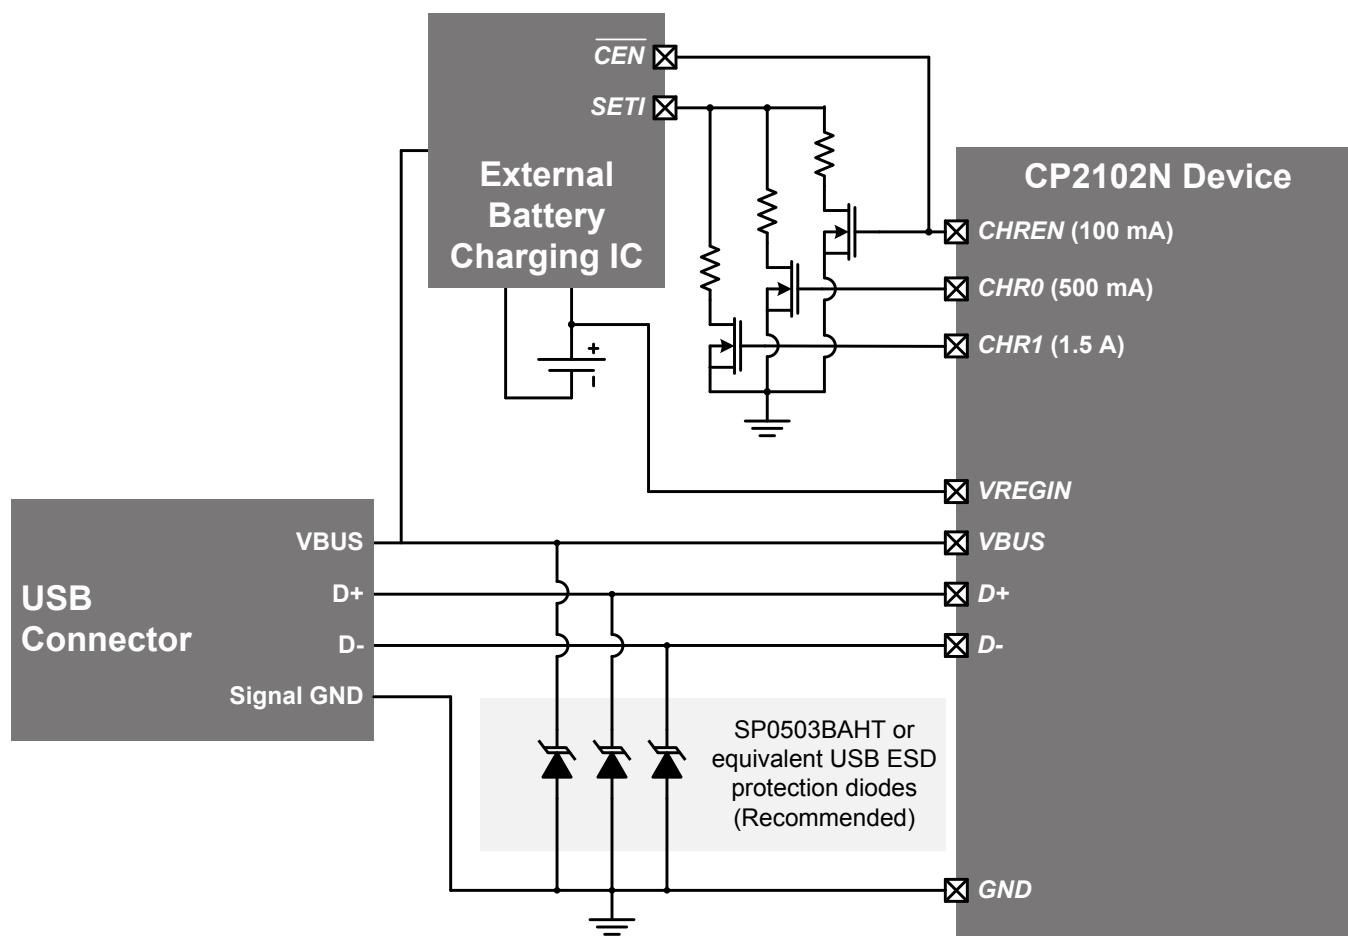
$\overline{CEN}$

SETI

External Battery Charging IC

+

CP2102N Device

CHREN (100 mA)

CHR0 (500 mA)

CHR1 (1.5 A)

VREGIN

VBUS

D+

D-

GND

USB Connector

VBUS

D+

D-

Signal GND

SP0503BAHT or equivalent USB ESD protection diodes (Recommended)